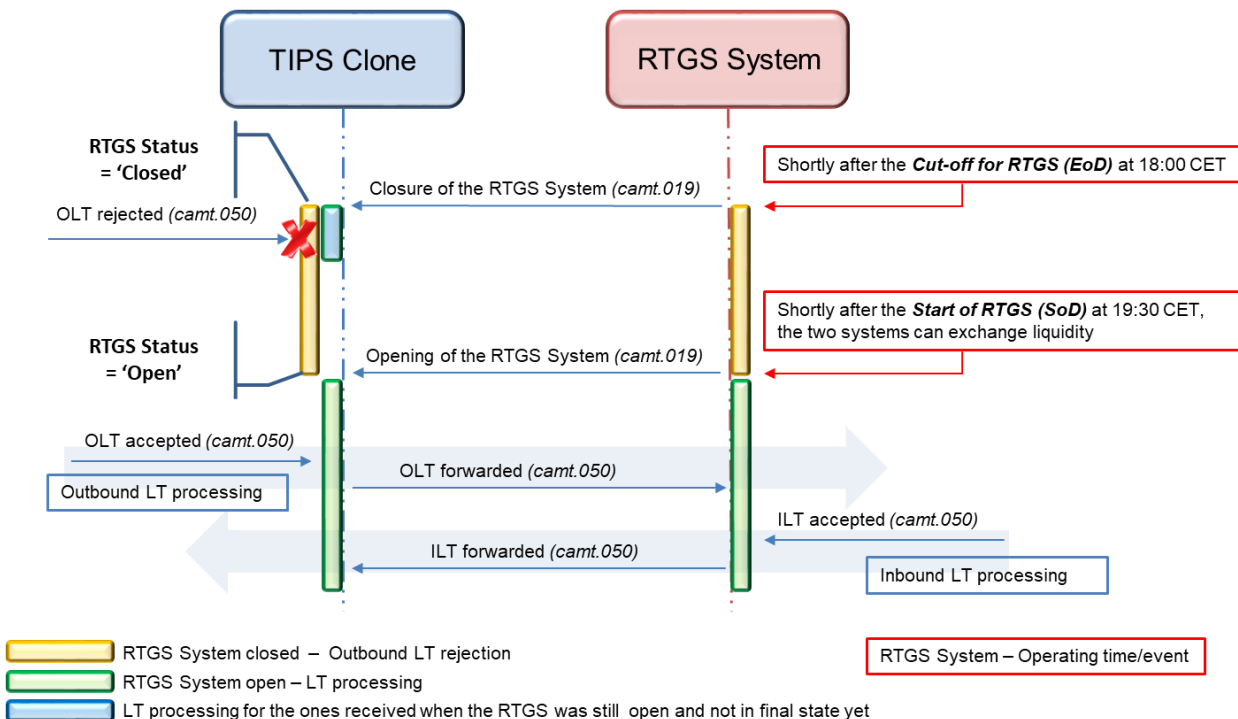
TIPS Clone

RTGS System

RTGS Status = 'Closed'

Shortly after the ***Cut-off for RTGS (EoD)*** at 18:00 CET

Closure of the RTGS System *(camt.019)*

OLT rejected *(camt.050)*

Shortly after the ***Start of RTGS (SoD)*** at 19:30 CET, the two systems can exchange liquidity

RTGS Status = 'Open'

Opening of the RTGS System *(camt.019)*

OLT accepted *(camt.050)*

OLT forwarded *(camt.050)*

Outbound LT processing

ILT accepted *(camt.050)*

ILT forwarded *(camt.050)*

Inbound LT processing

RTGS System closed – Outbound LT rejection

RTGS System open – LT processing

LT processing for the ones received when the RTGS was still open and not in final state yet

RTGS System – Operating time/event